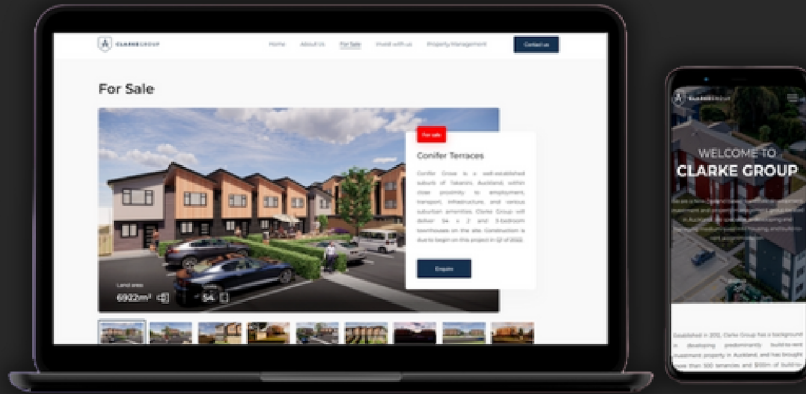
CLARKE GROUP

Home About Us For Sale Invest with us Property Management Contact us

For Sale

For sale

Conifer Terraces

Conifer Grove is a well-established suburb of Takanini, Auckland, within close proximity to employment, transport, infrastructure, and various suburban amenities. Clarke Group will deliver 54 x 2 and 3 bedroom townhouses on the site. Construction is due to begin on this project in Q2 of 2022.

Enquire

Land area
6922m²
54

CLARKE GROUP

WELCOME TO
CLARKE GROUP

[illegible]

Established in 2012, Clarke Group has a background in developing predominantly business and investment property in Auckland, and has brought more than 500 tenancies and $100m of building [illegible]